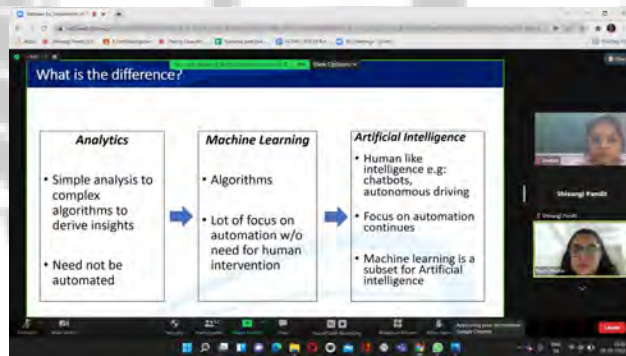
What is the difference?

View Options

**Analytics**

• Simple analysis to complex algorithms to derive insights

• Need not be automated

**Machine Learning**

• Algorithms

• Lot of focus on automation w/o need for human intervention

**Artificial Intelligence**

• Human like intelligence e.g: chatbots, autonomous driving

• Focus on automation continues

• Machine learning is a subset for Artificial intelligence

Shiwangi Pandit

Leave

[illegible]